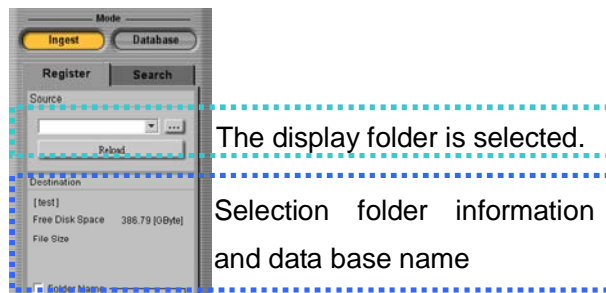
Mode

Ingest

Database

Register

Search

Source

...

Reload

The display folder is selected.

Destination

[test]

Free Disk Space 386.79 [GByte]

File Size

Folder Name

Selection folder information and data base name